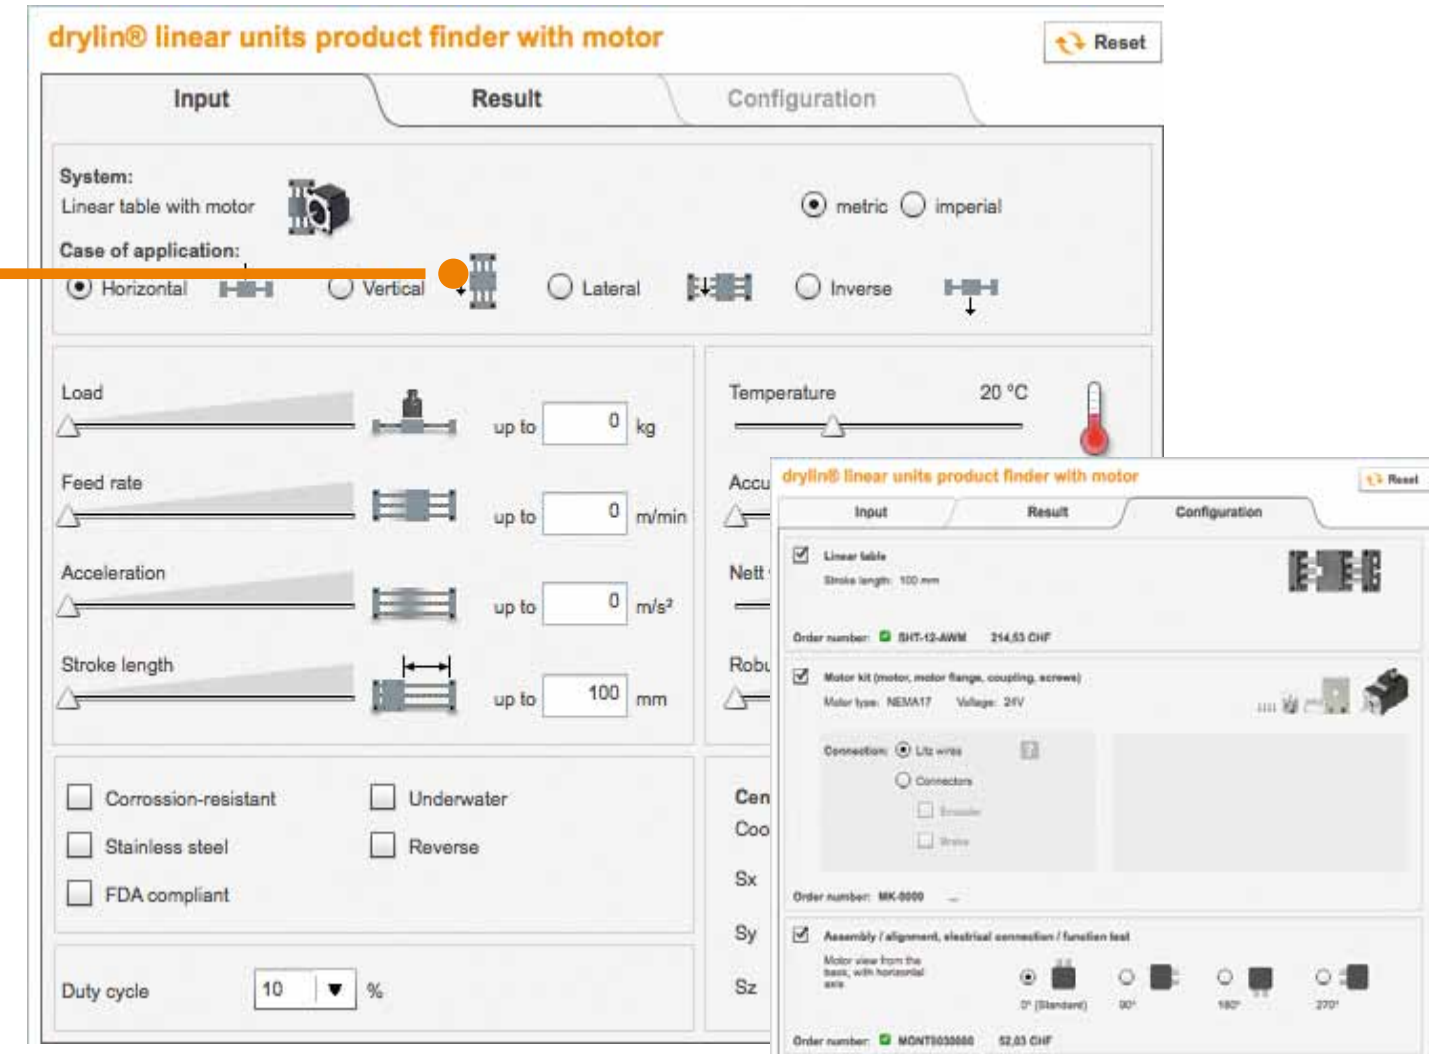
drylin® linear units product finder with motor

Reset

Input

Result

Configuration

System:
Linear table with motor

metric imperial

Case of application:

Horizontal Vertical Lateral Inverse

Load up to 0 kg

Feed rate up to 0 m/min

Acceleration up to 0 m/s²

Stroke length up to 100 mm

Temperature 20 °C

Accu

Nett

Robu

Corrossion-resistant

Underwater

Stainless steel

Reverse

FDA compliant

Cen

Coo

Sx

Sy

Sz

Duty cycle 10 %

drylin® linear units product finder with motor

Reset

Input

Result

Configuration

Linear table
Stroke length: 100 mm

Order number: SHT-12-AWM 214,53 CHF

Motor kit (motor, motor flange, coupling, screws)
Motor type: NEMA17 Voltage: 24V

Connection: Litz wires
Connectors
Encoder
Brake

Order number: MK-0000

Assembly / alignment, electrical connection / function test
Motor view from the back, with horizontal axis

0° (Standard) 90° 180° 270°

Order number: MONT0030000 52,03 CHF